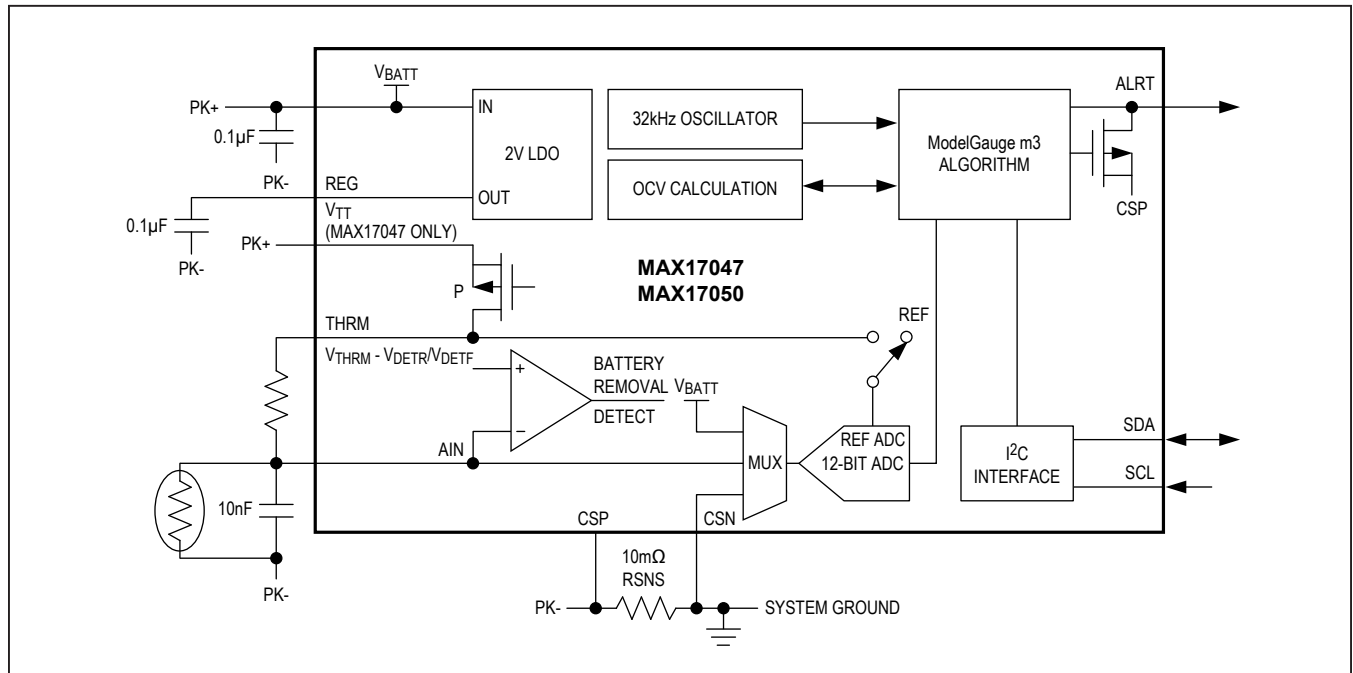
$V_{BATT}$

PK+

0.1μF

PK-

REG

$V_{TT}$

(MAX17047 ONLY)

0.1μF

PK-

PK+

IN

2V LDO

OUT

32kHz OSCILLATOR

OCV CALCULATION

ModelGauge m3 ALGORITHM

ALRT

CSP

MAX17047
MAX17050

P

THRM

REF

$V_{THRM} - V_{DETR}/V_{DETF}$

+

−

BATTERY REMOVAL DETECT

$V_{BATT}$

AIN

MUX

REF ADC
12-BIT ADC

$I^2C$ INTERFACE

SDA

SCL

10nF

PK-

CSP

CSN

10mΩ
RSNS

PK-

SYSTEM GROUND